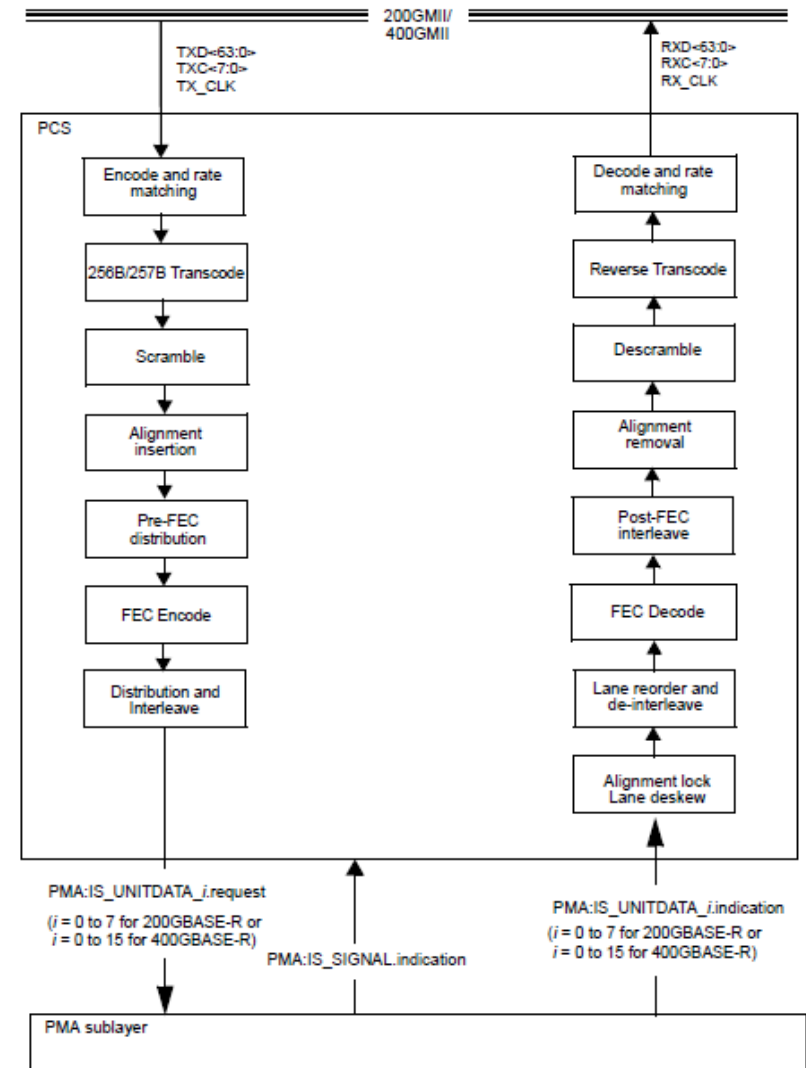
200GMII/
400GMII

TXD<63:0>
TXC<7:0>
TX_CLK

RXD<63:0>
RXC<7:0>
RX_CLK

PCS

Encode and rate matching

256B/257B Transcode

Scramble

Alignment insertion

Pre-FEC distribution

FEC Encode

Distribution and Interleave

Decode and rate matching

Reverse Transcode

Descramble

Alignment removal

Post-FEC interleave

FEC Decode

Lane reorder and de-interleave

Alignment lock Lane deskew

PMA:IS_UNITDATA_$i$.request

($i$ = 0 to 7 for 200GBASE-R or $i$ = 0 to 15 for 400GBASE-R)

PMA:IS_SIGNAL.indication

PMA:IS_UNITDATA_$i$.indication

($i$ = 0 to 7 for 200GBASE-R or $i$ = 0 to 15 for 400GBASE-R)

PMA sublayer